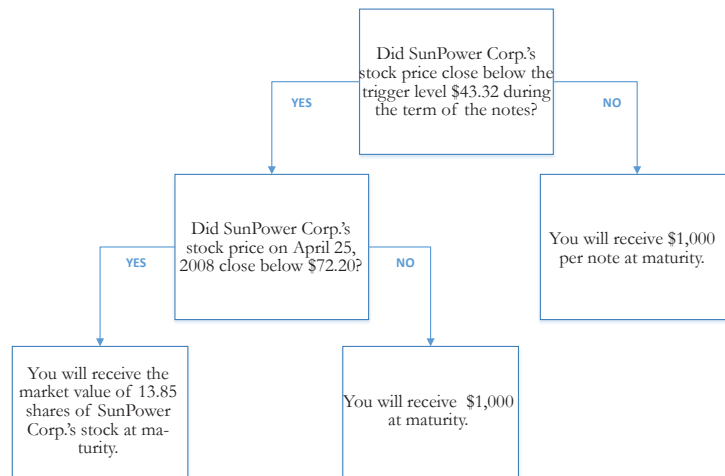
Did SunPower Corp.'s stock price close below the trigger level $43.32 during the term of the notes?

YES

NO

Did SunPower Corp.'s stock price on April 25, 2008 close below $72.20?

YES

NO

You will receive $1,000 per note at maturity.

You will receive the market value of 13.85 shares of SunPower Corp.'s stock at maturity.

You will receive $1,000 at maturity.